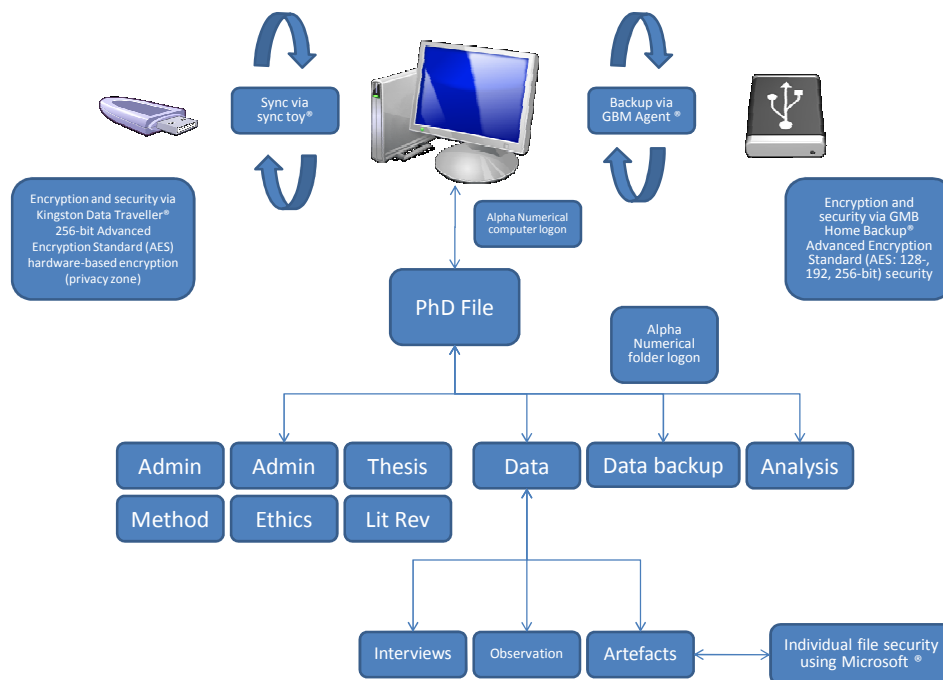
Sync via sync toy®

Backup via GBM Agent ®

Encryption and security via Kingston Data Traveller® 256-bit Advanced Encryption Standard (AES) hardware-based encryption (privacy zone)

Alpha Numerical computer logon

Encryption and security via GMB Home Backup® Advanced Encryption Standard (AES: 128-, 192, 256-bit) security

PhD File

Alpha Numerical folder logon

Admin

Admin

Thesis

Data

Data backup

Analysis

Method

Ethics

Lit Rev

Interviews

Observation

Artefacts

Individual file security using Microsoft ®